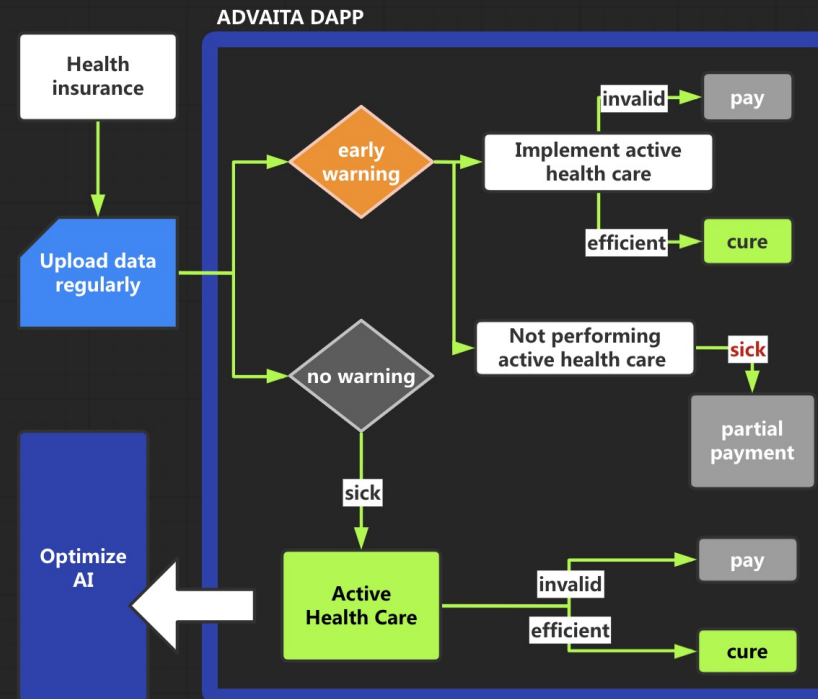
ADVAITA DAPP

Health insurance

Upload data regularly

early warning

Implement active health care

invalid

pay

efficient

cure

Not performing active health care

sick

partial payment

no warning

sick

Active Health Care

invalid

pay

efficient

cure

Optimize AI